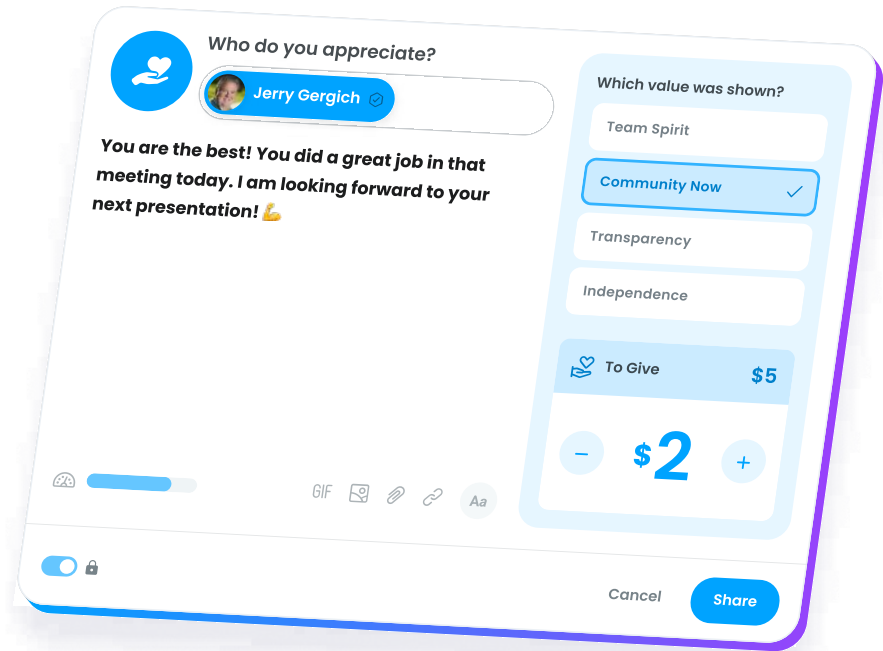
Who do you appreciate?

Jerry Gergich

You are the best! You did a great job in that meeting today. I am looking forward to your next presentation! 💪

GIF

Aa

Which value was shown?

Team Spirit

Community Now

Transparency

Independence

To Give $5

−

$2

+

Cancel

Share